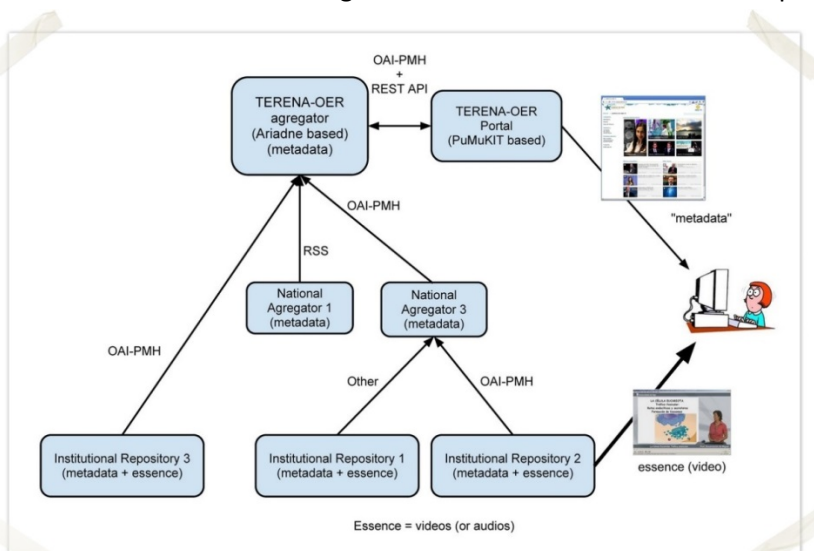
OAI-PMH
+
REST API

TERENA-OER agregator (Ariadne based) (metadata)

TERENA-OER Portal (PuMuKIT based)

OAI-PMH

"metadata"

RSS

National Agregator 1 (metadata)

National Agregator 3 (metadata)

OAI-PMH

Other

OAI-PMH

Institutional Repository 3 (metadata + essence)

Institutional Repository 1 (metadata + essence)

Institutional Repository 2 (metadata + essence)

essence (video)

Essence = videos (or audios)